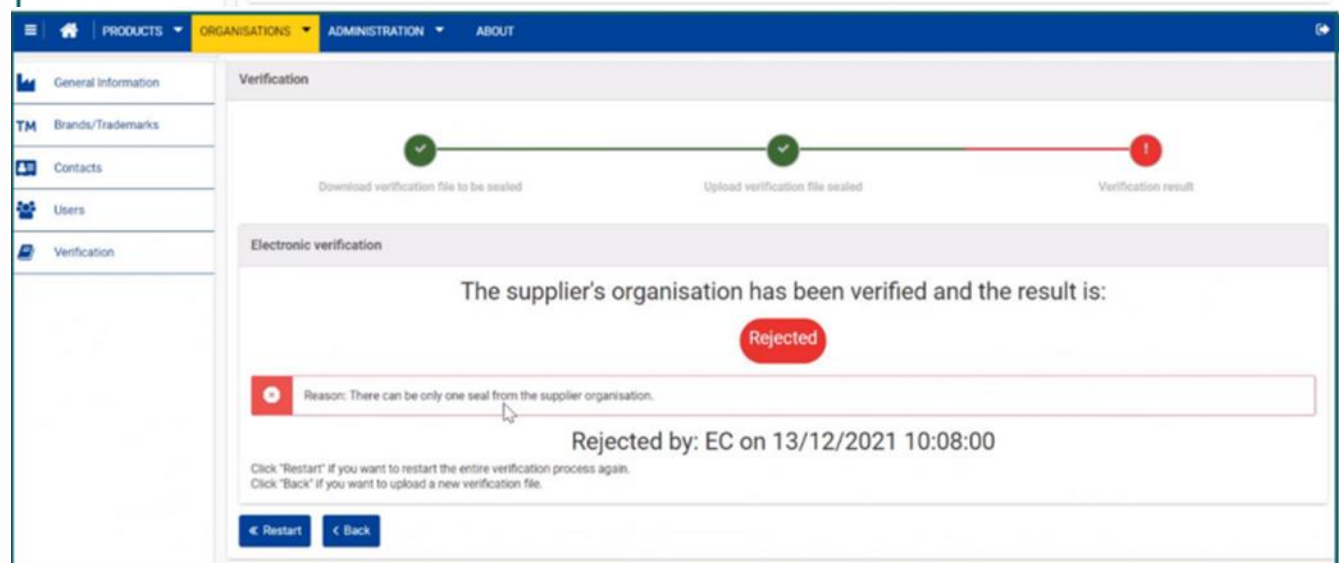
PRODUCTS ORGANISATIONS ADMINISTRATION ABOUT

General Information
TM Brands/Trademarks
Contacts
Users
Verification

Verification

Download verification file to be sealed
Upload verification file sealed
Verification result

Electronic verification

The supplier's organisation has been verified and the result is:

Rejected

Reason: There can be only one seal from the supplier organisation.

Rejected by: EC on 13/12/2021 10:08:00

Click "Restart" if you want to restart the entire verification process again.
Click "Back" if you want to upload a new verification file.

« Restart
‹ Back